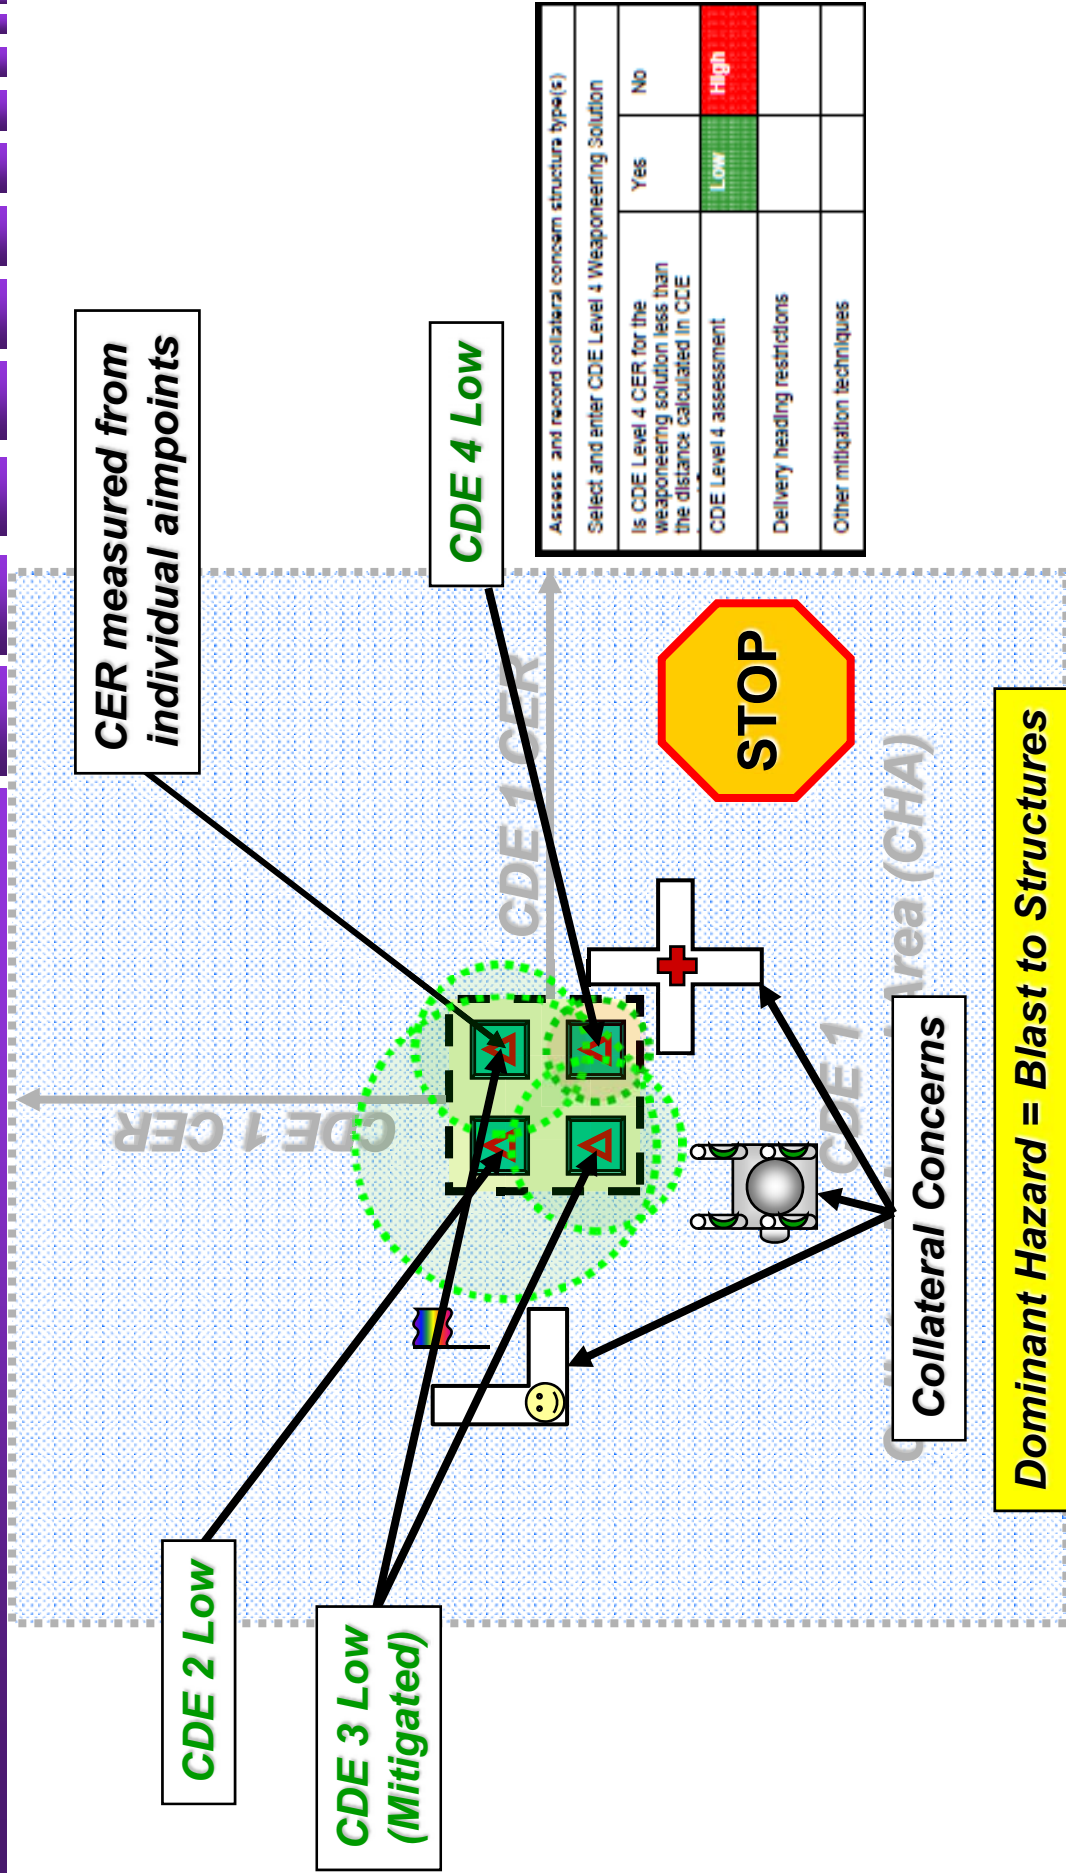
CER measured from individual aimpoints

CDE 4 Low

| Assess and record collateral concern structure type(s) | | |
|---|---|---|
| Select and enter CDE Level 4 Weaponeering Solution | | |
| Is CDE Level 4 CER for the weaponeering solution less than the distance calculated in CDE | Yes | No |
| CDE Level 4 assessment | Low | High |
| Delivery heading restrictions | | |
| Other mitigation techniques | | |

STOP

CDE 1 CER

CDE 1 CER

CDE 1

Collateral Hazard Area (CHA)

Collateral Concerns

Dominant Hazard = Blast to Structures

CDE 2 Low

CDE 3 Low (Mitigated)